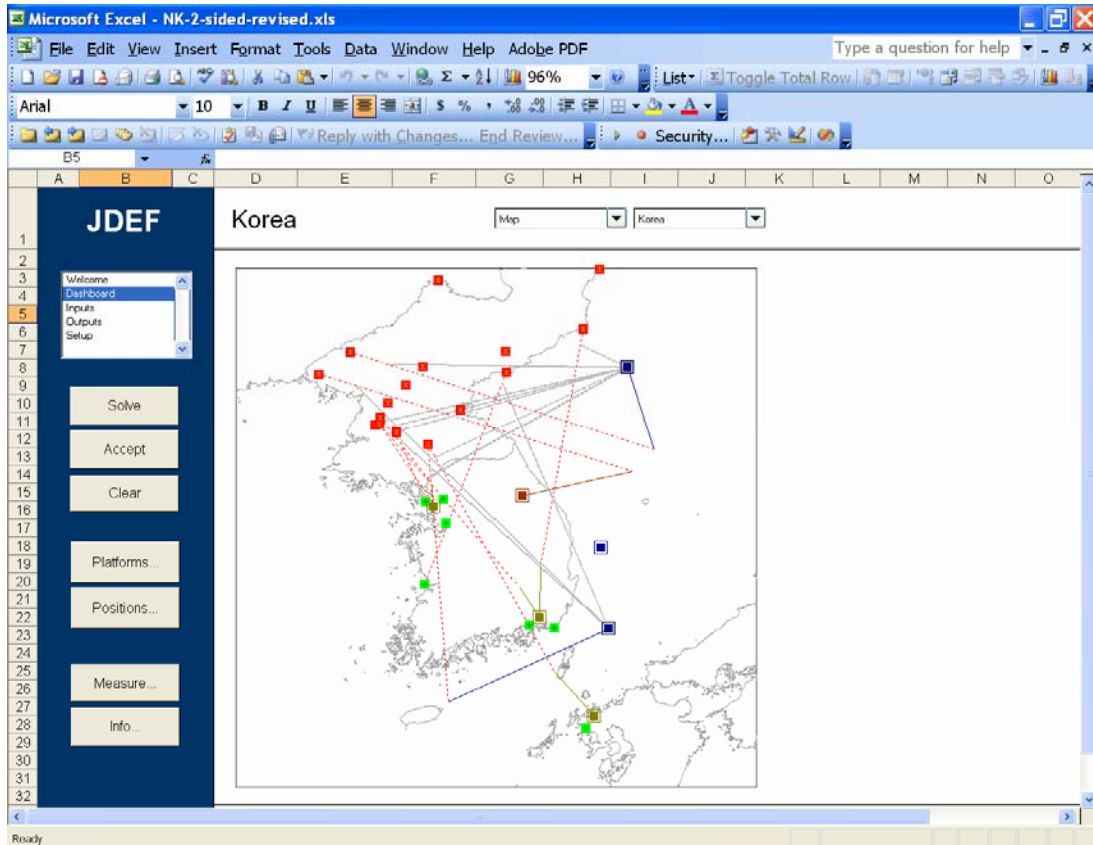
Microsoft Excel - NK-2-sided-revised.xls

File Edit View Insert Format Tools Data Window Help Adobe PDF

Type a question for help

96%

List Toggle Total Row

Arial 10 B I U $ %

Reply with Changes... End Review...

Security...

B5

A B C D E F G H I J K L M N O

JDEF

Korea

Map

Korea

Welcome
Dashboard
Inputs
Outputs
Setup

Solve

Accept

Clear

Platforms...

Positions...

Measure...

Info...

1
2
3
4
5
6
7
8
9
10
11
12
13
14
15
16
17
18
19
20
21
22
23
24
25
26
27
28
29
30
31
32

Ready